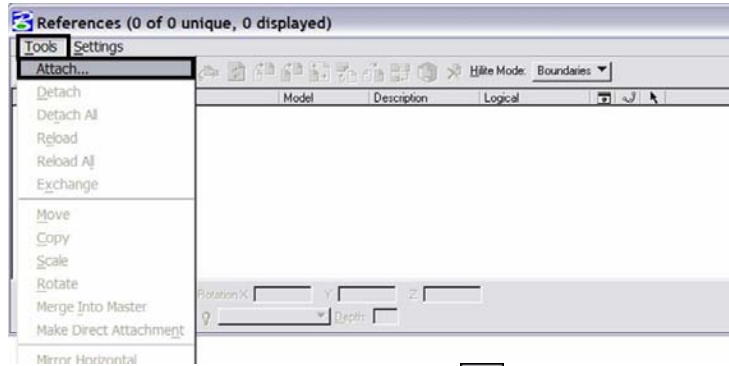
References (0 of 0 unique, 0 displayed)

Tools Settings

Attach...
Detach
Detach All
Reload
Reload All
Exchange
Move
Copy
Scale
Rotate
Merge Into Master
Make Direct Attachment
Mirror Horizontal

Hilite Mode: Boundaries

| Model | Description | Logical |
|---|---|---|

Rotation X Y Z

Depth: